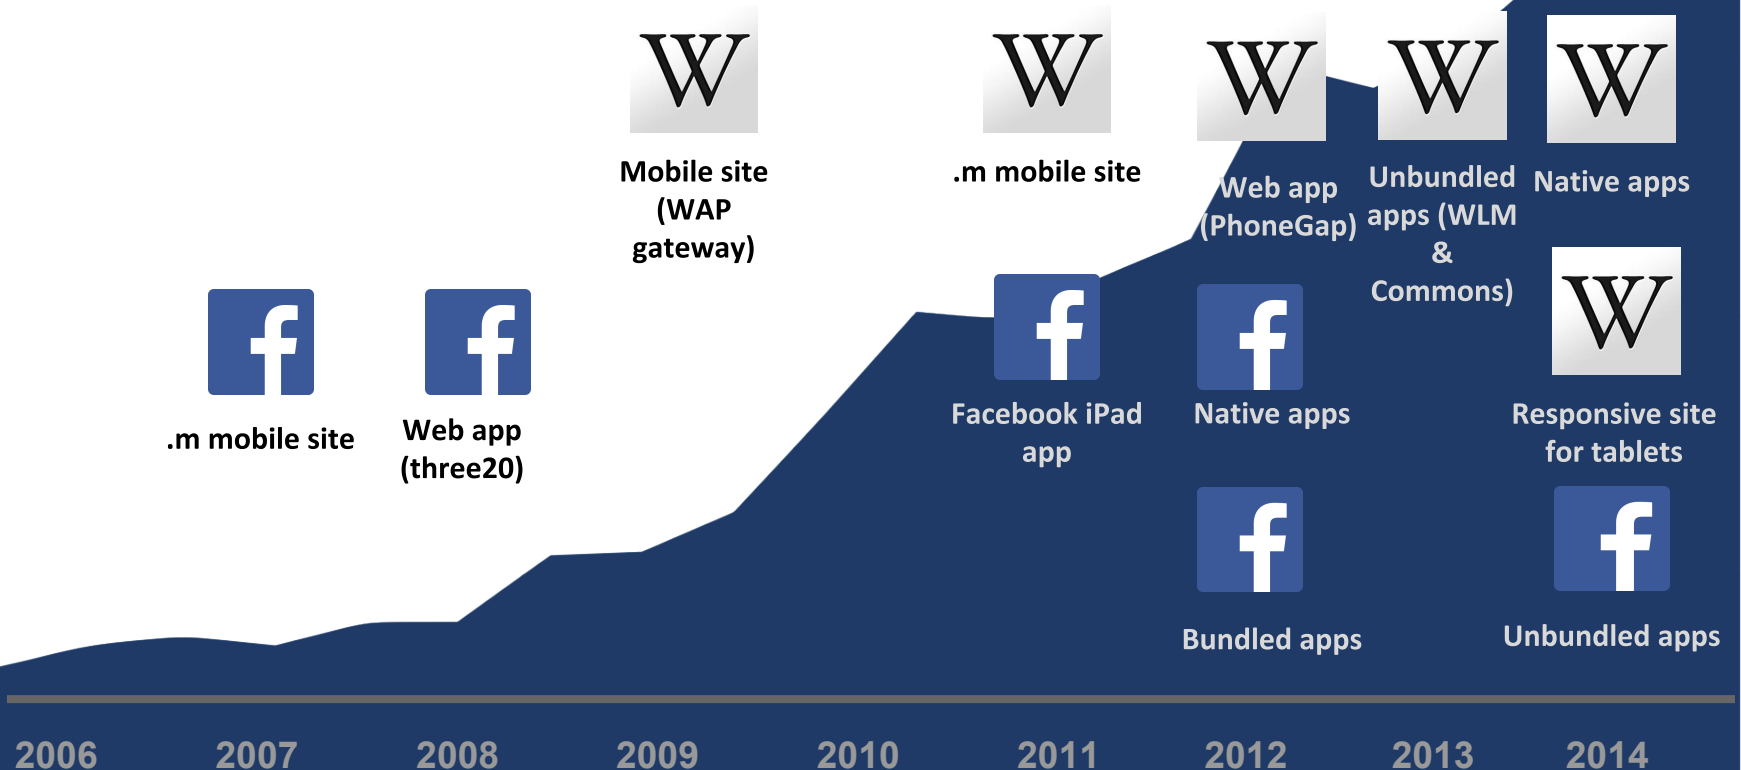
W

Mobile site (WAP gateway)

W

.m mobile site

W

Web app (PhoneGap)

W

Unbundled apps (WLM & Commons)

W

Native apps

f

.m mobile site

f

Web app (three20)

f

Facebook iPad app

f

Native apps

W

Responsive site for tablets

f

Bundled apps

f

Unbundled apps

2006 2007 2008 2009 2010 2011 2012 2013 2014